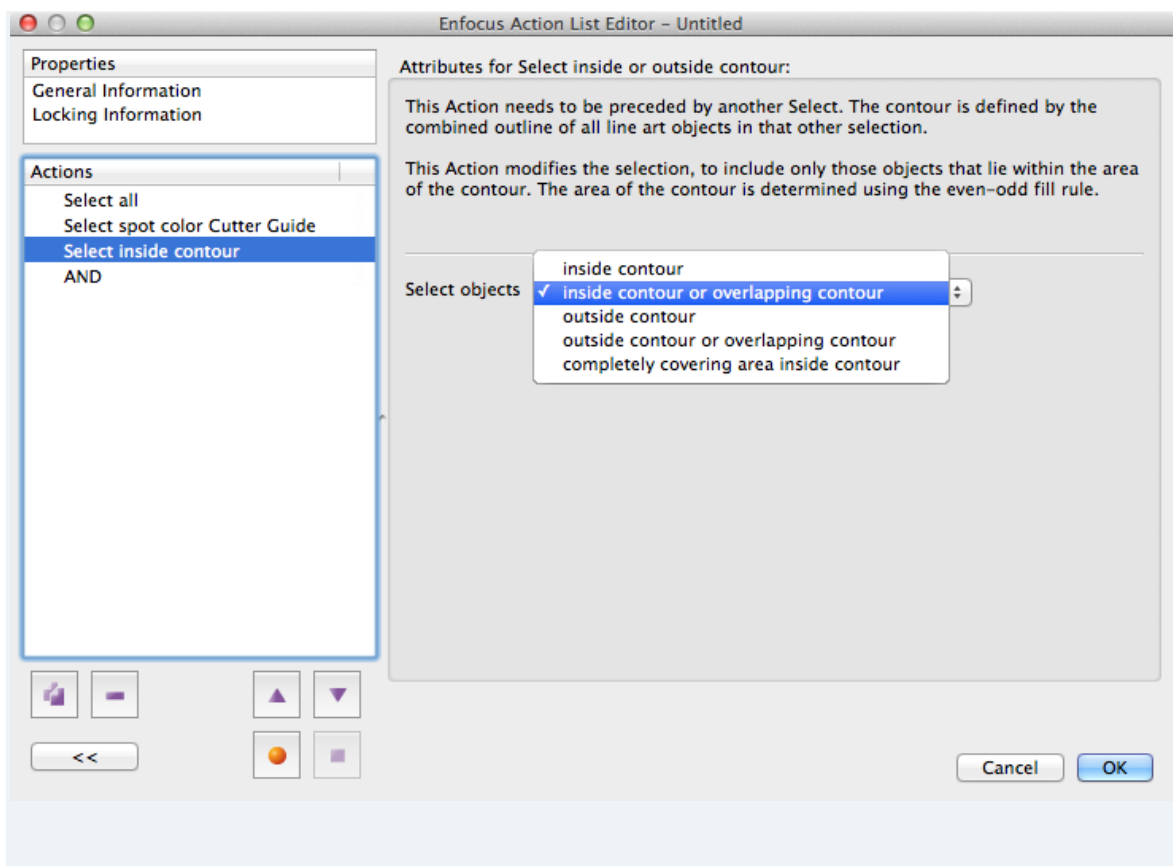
Enfocus Action List Editor – Untitled

Properties
General Information
Locking Information

Actions
Select all
Select spot color Cutter Guide
Select inside contour
AND

<<

Attributes for Select inside or outside contour:

This Action needs to be preceded by another Select. The contour is defined by the combined outline of all line art objects in that other selection.

This Action modifies the selection, to include only those objects that lie within the area of the contour. The area of the contour is determined using the even-odd fill rule.

Select objects
inside contour
✓ inside contour or overlapping contour
outside contour
outside contour or overlapping contour
completely covering area inside contour

Cancel
OK